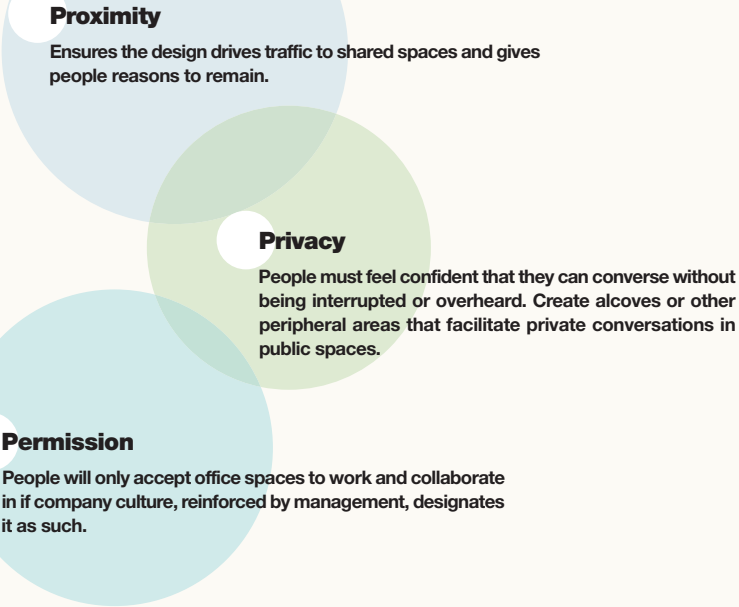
Proximity

Ensures the design drives traffic to shared spaces and gives people reasons to remain.

Privacy

People must feel confident that they can converse without being interrupted or overheard. Create alcoves or other peripheral areas that facilitate private conversations in public spaces.

Permission

People will only accept office spaces to work and collaborate in if company culture, reinforced by management, designates it as such.